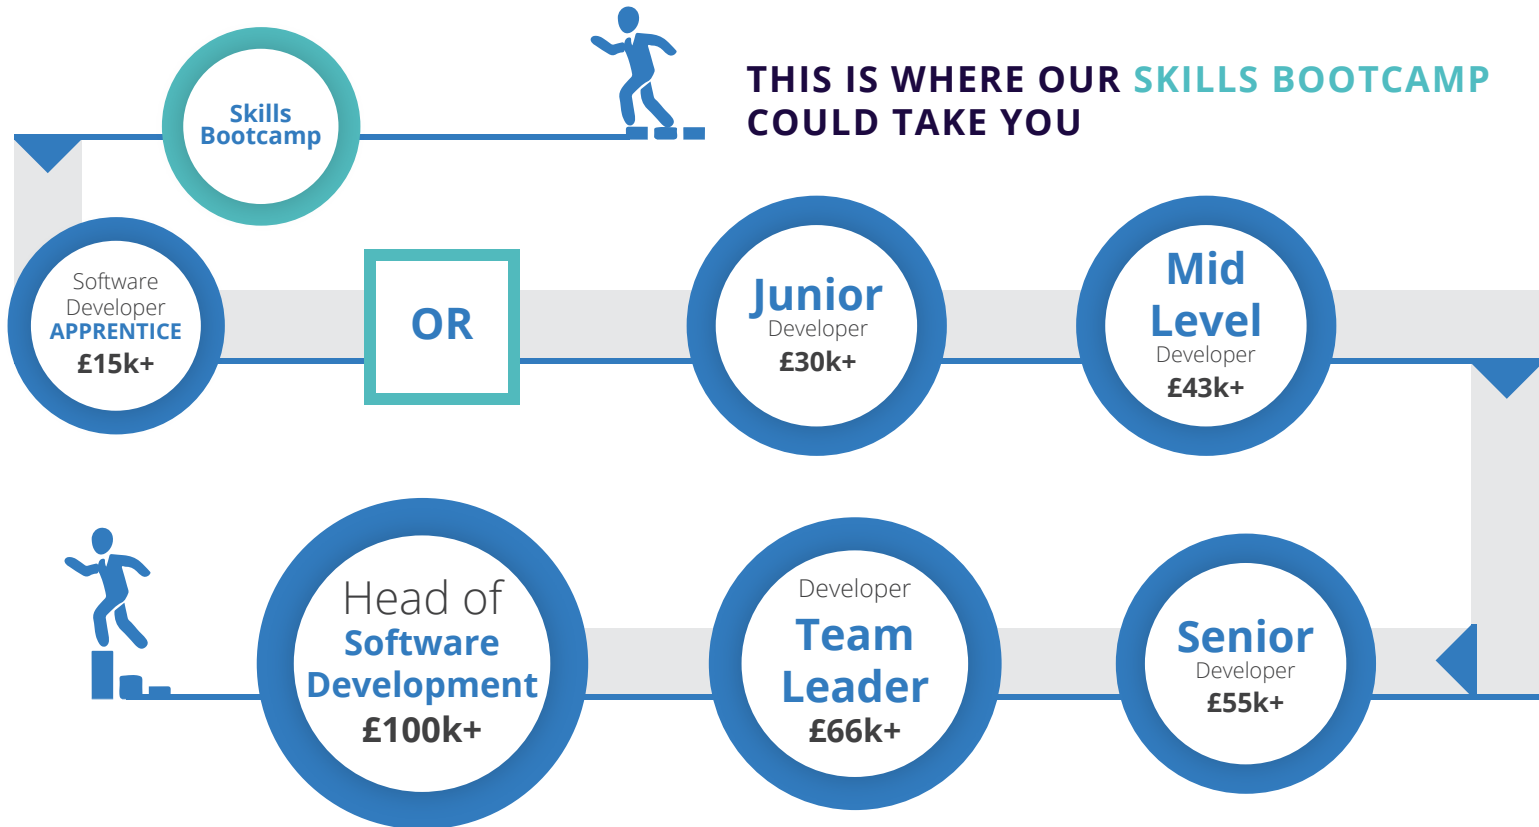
THIS IS WHERE OUR SKILLS BOOTCAMP COULD TAKE YOU

Skills Bootcamp

Software Developer APPRENTICE £15k+

OR

Junior Developer £30k+

Mid Level Developer £43k+

Senior Developer £55k+

Developer Team Leader £66k+

Head of Software Development £100k+